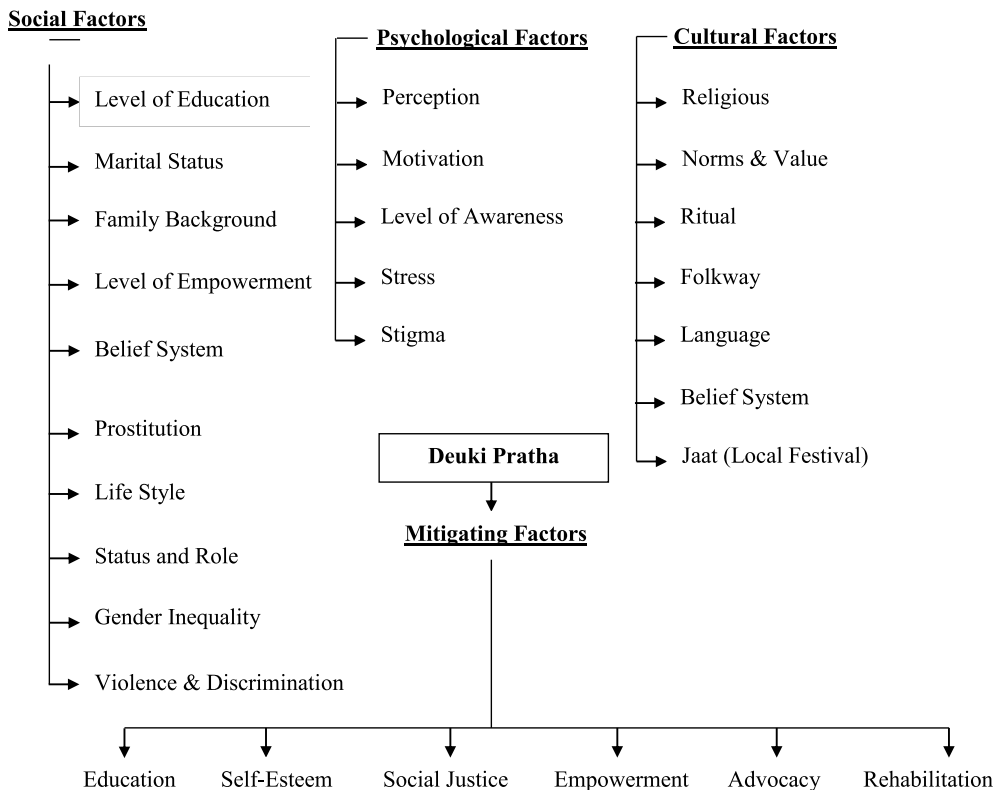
Social Factors

Level of Education

Marital Status

Family Background

Level of Empowerment

Belief System

Prostitution

Life Style

Status and Role

Gender Inequality

Violence & Discrimination

Psychological Factors

Perception

Motivation

Level of Awareness

Stress

Stigma

Cultural Factors

Religious

Norms & Value

Ritual

Folkway

Language

Belief System

Jaat (Local Festival)

Deuki Pratha

Mitigating Factors

Education

Self-Esteem

Social Justice

Empowerment

Advocacy

Rehabilitation